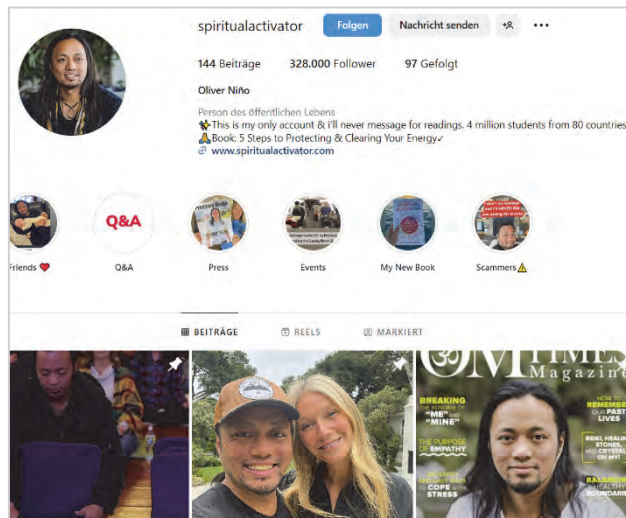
spiritualactivator Folgen Nachricht senden

144 Beiträge 328.000 Follower 97 Gefolgt

Oliver Niño

Person des öffentlichen Lebens
✨This is my only account & i'll never message for readings. 4 million students from 80 countries
🙏Book: 5 Steps to Protecting & Clearing Your Energy✓
🔗 www.spiritualactivator.com

Friends ❤️ Q&A Q&A Press Events My New Book Scammers⚠️

BEITRÄGE REELS MARKIERT

OM TIMES Magazine
BREAKING THE ILLUSION OF "ME" AND "MINE"
THE PURPOSE OF EMPATHY
COPE WITH STRESS
HOW TO REMEMBER OUR PAST LIVES
REIKI HEALING STONES, AND CRYSTALS OH MY!
BALANCE HEALTHY BOUNDARIES